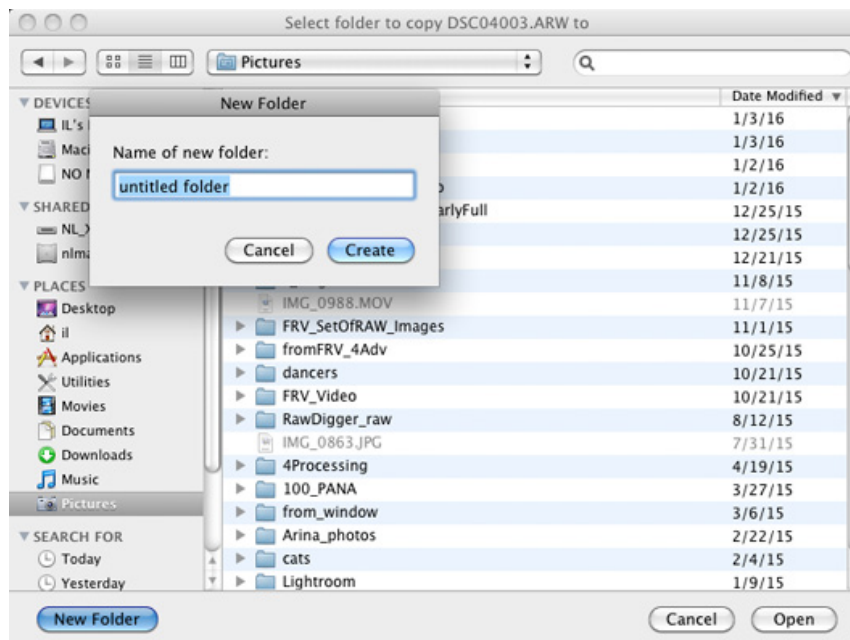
Select folder to copy DSC04003.ARW to

Pictures

▼ DEVICES
IL's
Maci
NO
▼ SHARED
NL_X
nlm
▼ PLACES
Desktop
il
Applications
Utilities
Movies
Documents
Downloads
Music
Pictures
▼ SEARCH FOR
Today
Yesterday

New Folder
Name of new folder:
untitled folder
Cancel
Create

| | Date Modified ▼ |
|---|---|
| | 1/3/16 |
| | 1/3/16 |
| | 1/2/16 |
| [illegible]o | 1/2/16 |
| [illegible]arlyFull | 12/25/15 |
| | 12/25/15 |
| | 12/21/15 |
| | 11/8/15 |
| IMG_0988.MOV | 11/7/15 |
| FRV_SetOfRAW_Images | 11/1/15 |
| fromFRV_4Adv | 10/25/15 |
| dancers | 10/21/15 |
| FRV_Video | 10/21/15 |
| RawDigger_raw | 8/12/15 |
| IMG_0863.JPG | 7/31/15 |
| 4Processing | 4/19/15 |
| 100_PANA | 3/27/15 |
| from_window | 3/6/15 |
| Arina_photos | 2/22/15 |
| cats | 2/4/15 |
| Lightroom | 1/9/15 |

New Folder
Cancel
Open